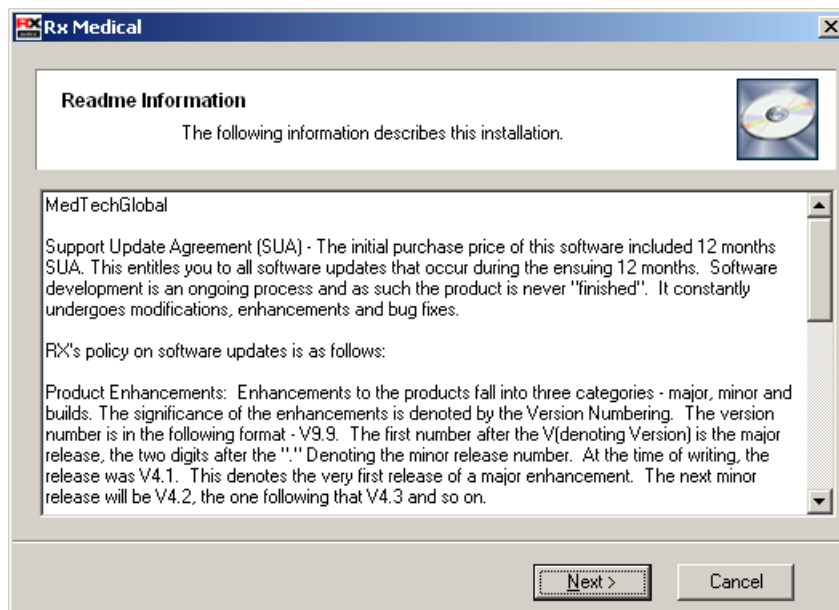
Rx Medical

Readme Information

The following information describes this installation.

MedTechGlobal

Support Update Agreement (SUA) - The initial purchase price of this software included 12 months SUA. This entitles you to all software updates that occur during the ensuing 12 months. Software development is an ongoing process and as such the product is never "finished". It constantly undergoes modifications, enhancements and bug fixes.

RX's policy on software updates is as follows:

Product Enhancements: Enhancements to the products fall into three categories - major, minor and builds. The significance of the enhancements is denoted by the Version Numbering. The version number is in the following format - V9.9. The first number after the V(denoting Version) is the major release, the two digits after the "." Denoting the minor release number. At the time of writing, the release was V4.1. This denotes the very first release of a major enhancement. The next minor release will be V4.2, the one following that V4.3 and so on.

Next >

Cancel